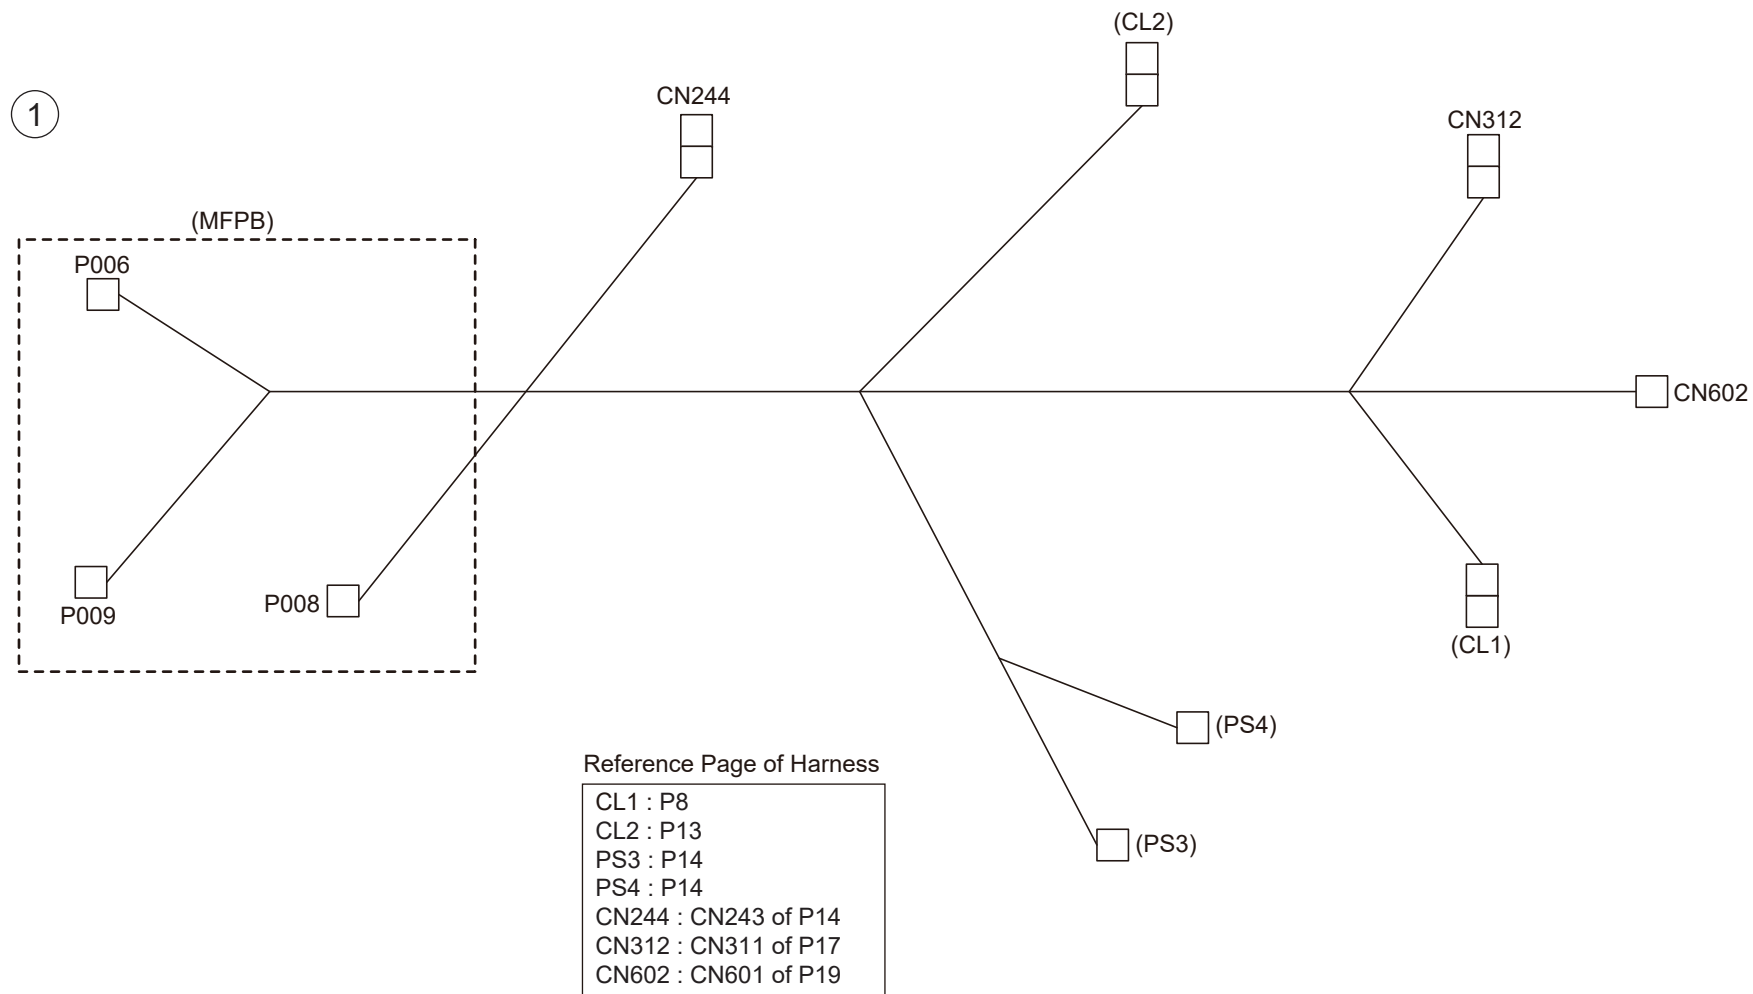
①

CN244

(CL2)

CN312

(MFPB)

P006

P009

P008

CN602

(CL1)

(PS4)

(PS3)

Reference Page of Harness

CL1 : P8
CL2 : P13
PS3 : P14
PS4 : P14
CN244 : CN243 of P14
CN312 : CN311 of P17
CN602 : CN601 of P19